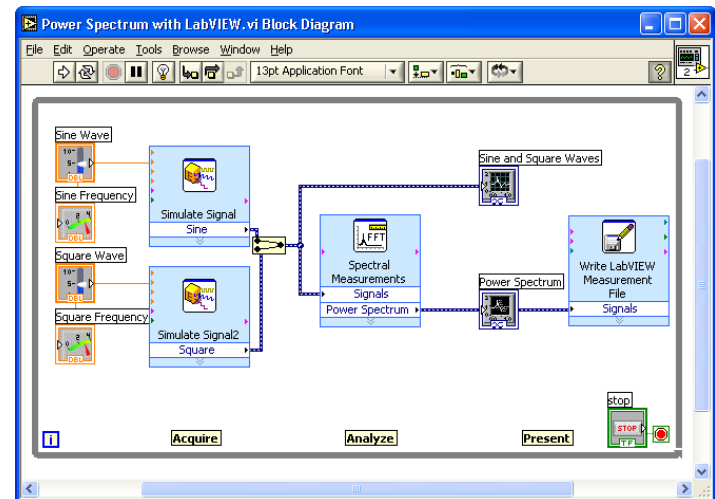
Power Spectrum with LabVIEW.vi Block Diagram

File Edit Operate Tools Browse Window Help

13pt Application Font

2

Sine Wave

Sine Frequency

Square Wave

Square Frequency

Simulate Signal
Sine

Simulate Signal2
Square

Sine and Square Waves

Spectral Measurements
Signals
Power Spectrum

Power Spectrum

Write LabVIEW Measurement File
Signals

stop
STOP

i

Acquire

Analyze

Present